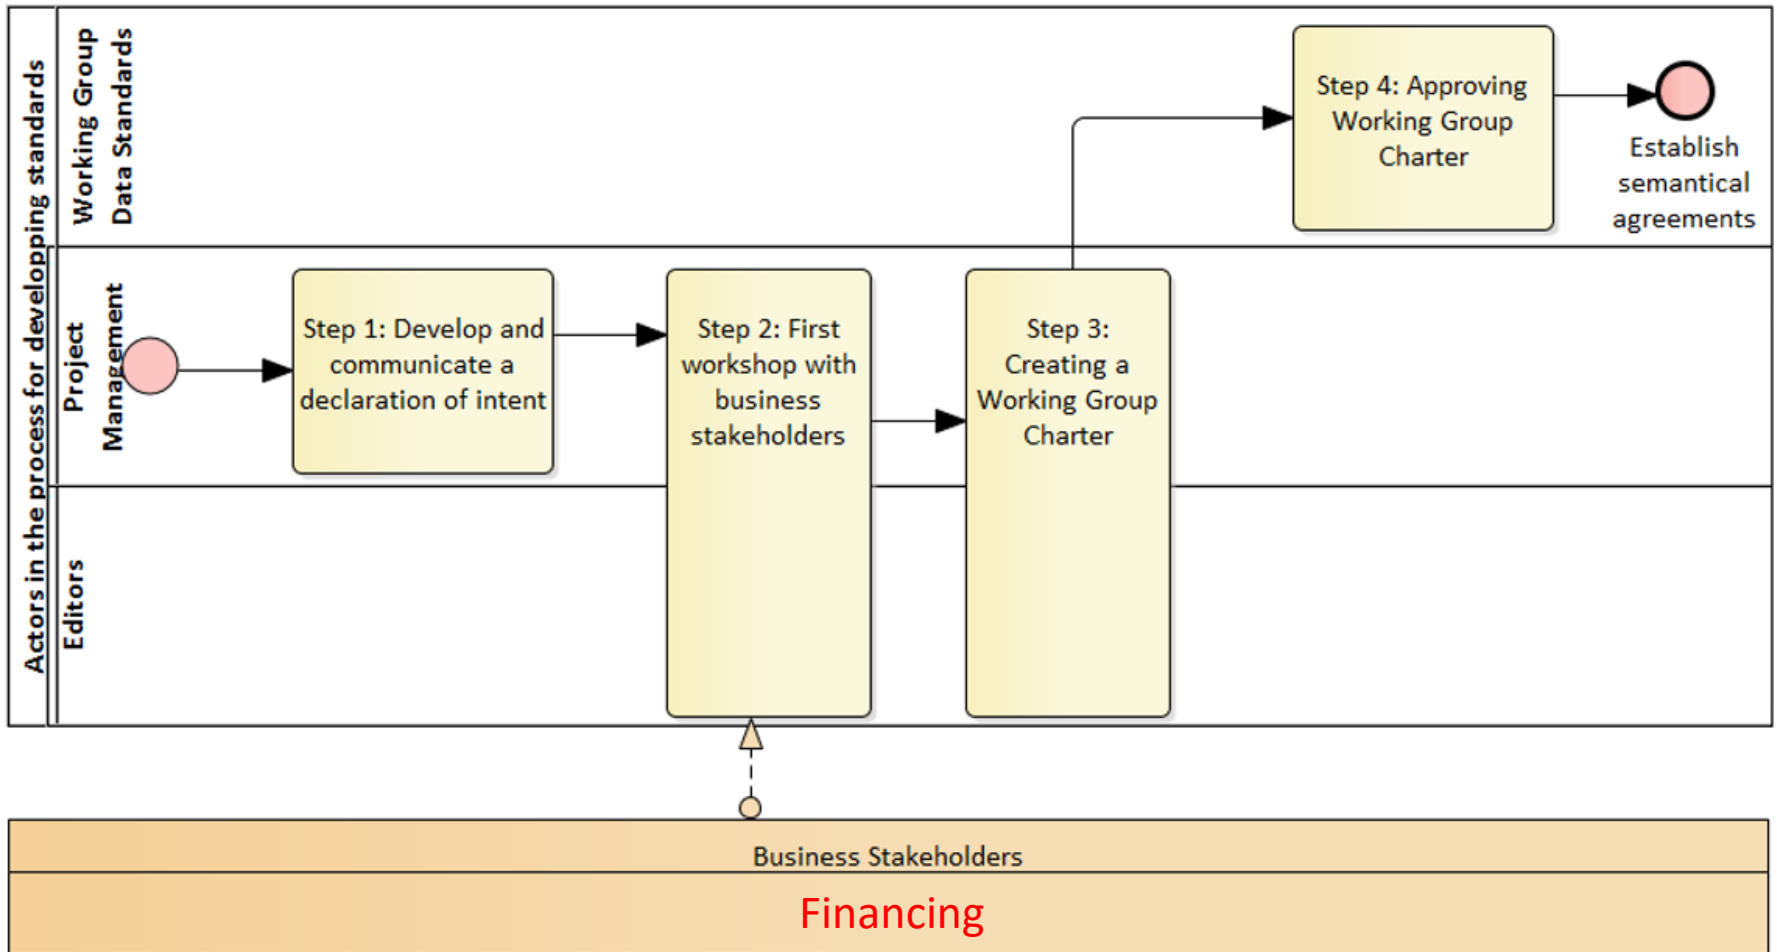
Actors in the process for developping standards

Working Group Data Standards

Project Management

Editors

Step 1: Develop and communicate a declaration of intent

Step 2: First workshop with business stakeholders

Step 3: Creating a Working Group Charter

Step 4: Approving Working Group Charter

Establish semantical agreements

Business Stakeholders

Financing